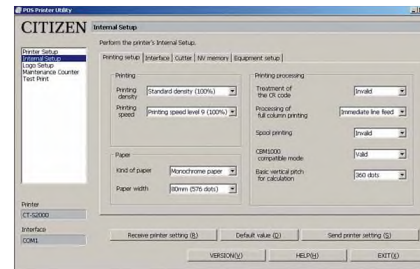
POS Printer Utility

CITIZEN

Internal Setup

Printer Setup
Internal Setup
Logo Setup
Maintenance Counter
Test Print

Perform the printer's Internal Setup.

Printing setup | Interface | Cutter | NV memory | Equipment setup

Printing

Printing density: Standard density (100%)

Printing speed: Printing speed level 9 (100%)

Paper

Kind of paper: Monochrome paper

Paper width: 80mm (576 dots)

Printing processing

Treatment of the CR code: Invalid

Processing of full column printing: Immediate line feed

Spool printing: Invalid

CBM1000 compatible mode: Valid

Basic vertical pitch for calculation: 360 dots

Printer
CT-S2000

Interface
COM1

Receive printer setting (R)

Default value (D)

Send printer setting (S)

VERSION(V)

HELP(H)

EXIT(X)